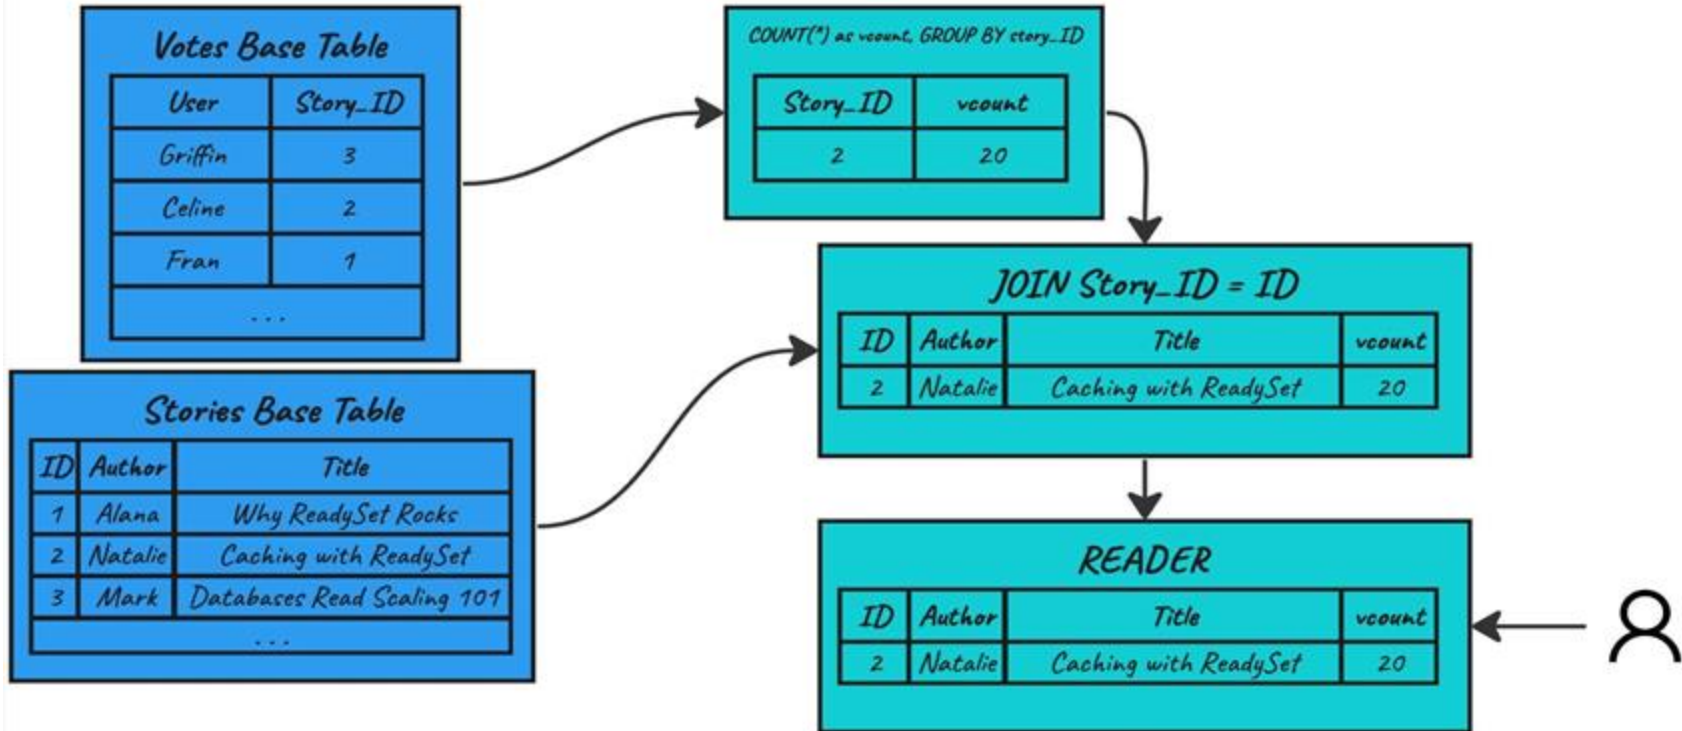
Votes Base Table

| User | Story_ID |
|---|---|
| Griffin | 3 |
| Celine | 2 |
| Fran | 1 |
| ... | |

Stories Base Table

| ID | Author | Title |
|---|---|---|
| 1 | Alana | Why ReadySet Rocks |
| 2 | Natalie | Caching with ReadySet |
| 3 | Mark | Databases Read Scaling 101 |
| ... | | |

COUNT(*) as vcount, GROUP BY story_ID

| Story_ID | vcount |
|---|---|
| 2 | 20 |

JOIN Story_ID = ID

| ID | Author | Title | vcount |
|---|---|---|---|
| 2 | Natalie | Caching with ReadySet | 20 |

READER

| ID | Author | Title | vcount |
|---|---|---|---|
| 2 | Natalie | Caching with ReadySet | 20 |